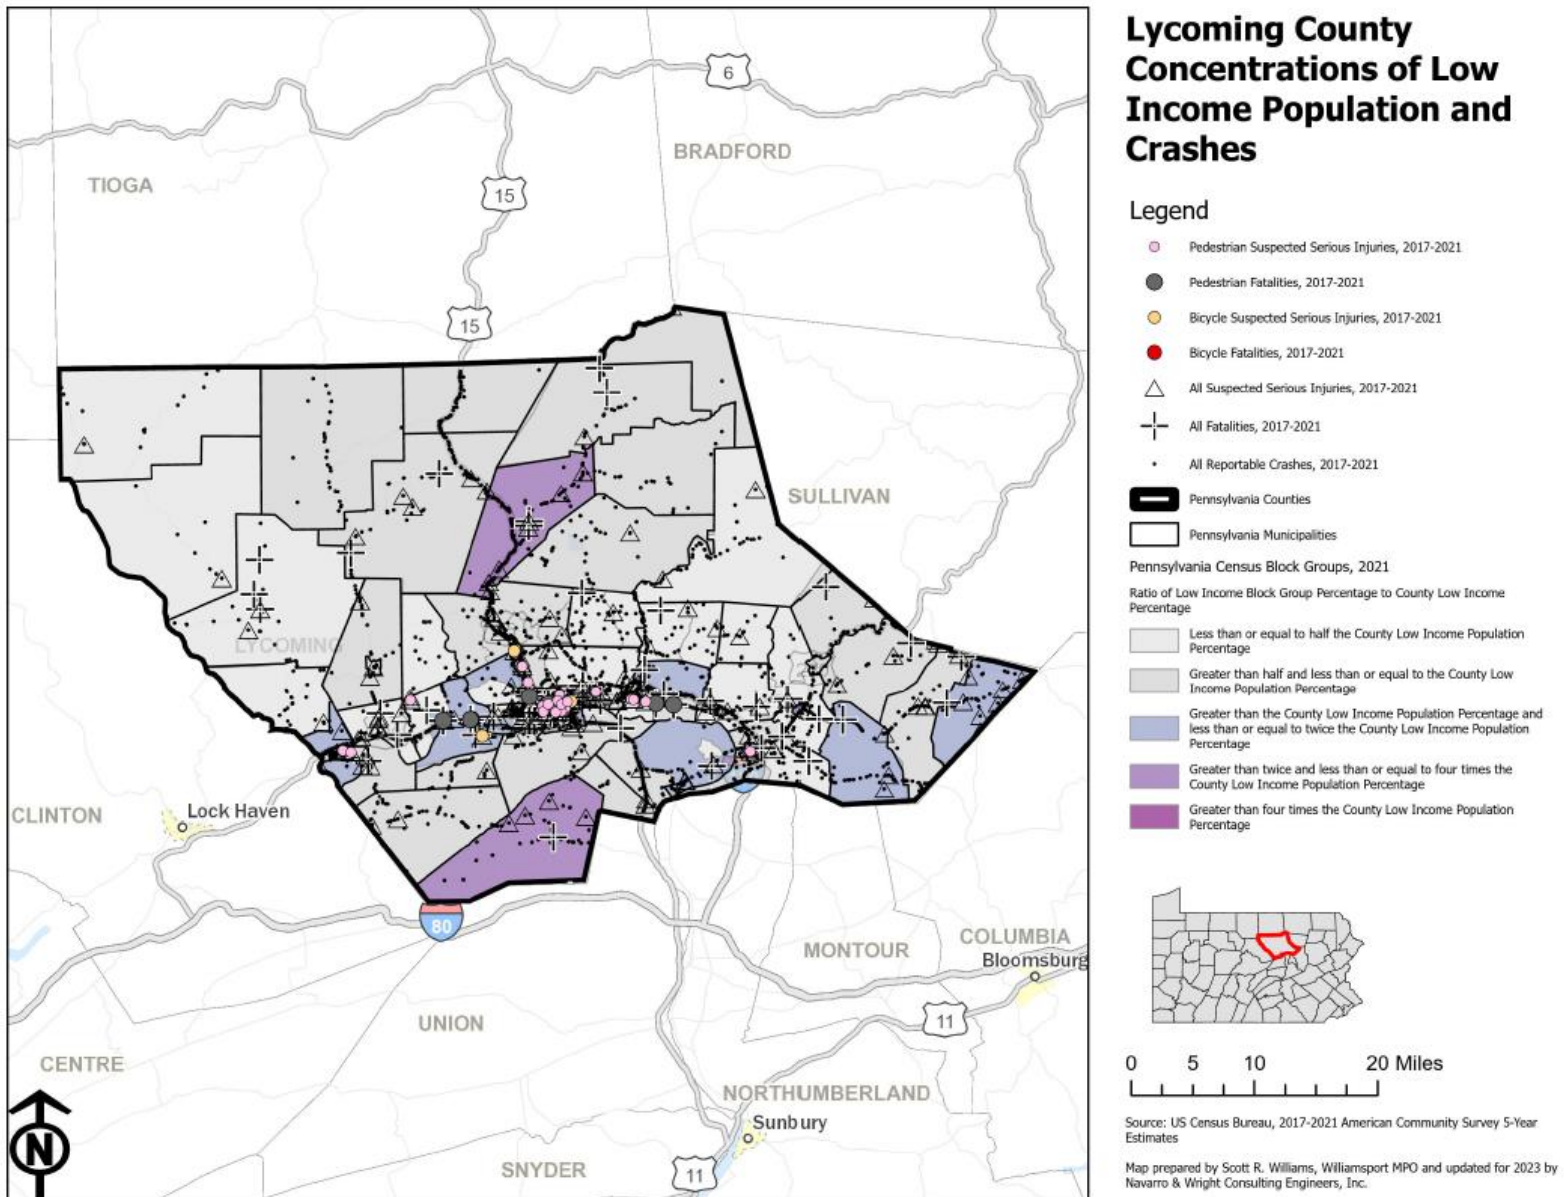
Lycoming County Concentrations of Low Income Population and Crashes

Legend

Pedestrian Suspected Serious Injuries, 2017-2021

Pedestrian Fatalities, 2017-2021

Bicycle Suspected Serious Injuries, 2017-2021

Bicycle Fatalities, 2017-2021

All Suspected Serious Injuries, 2017-2021

All Fatalities, 2017-2021

All Reportable Crashes, 2017-2021

Pennsylvania Counties

Pennsylvania Municipalities

Pennsylvania Census Block Groups, 2021

Ratio of Low Income Block Group Percentage to County Low Income Percentage

Less than or equal to half the County Low Income Population Percentage

Greater than half and less than or equal to the County Low Income Population Percentage

Greater than the County Low Income Population Percentage and less than or equal to twice the County Low Income Population Percentage

Greater than twice and less than or equal to four times the County Low Income Population Percentage

Greater than four times the County Low Income Population Percentage

0 5 10 20 Miles

Source: US Census Bureau, 2017-2021 American Community Survey 5-Year Estimates

Map prepared by Scott R. Williams, Williamsport MPO and updated for 2023 by Navarro & Wright Consulting Engineers, Inc.

6

15

15

TIOGA

BRADFORD

SULLIVAN

LYCOMING

CLINTON

Lock Haven

80

MONTOUR

COLUMBIA

Bloomsburg

11

UNION

CENTRE

NORTHUMBERLAND

Sunbury

SNYDER

11

N